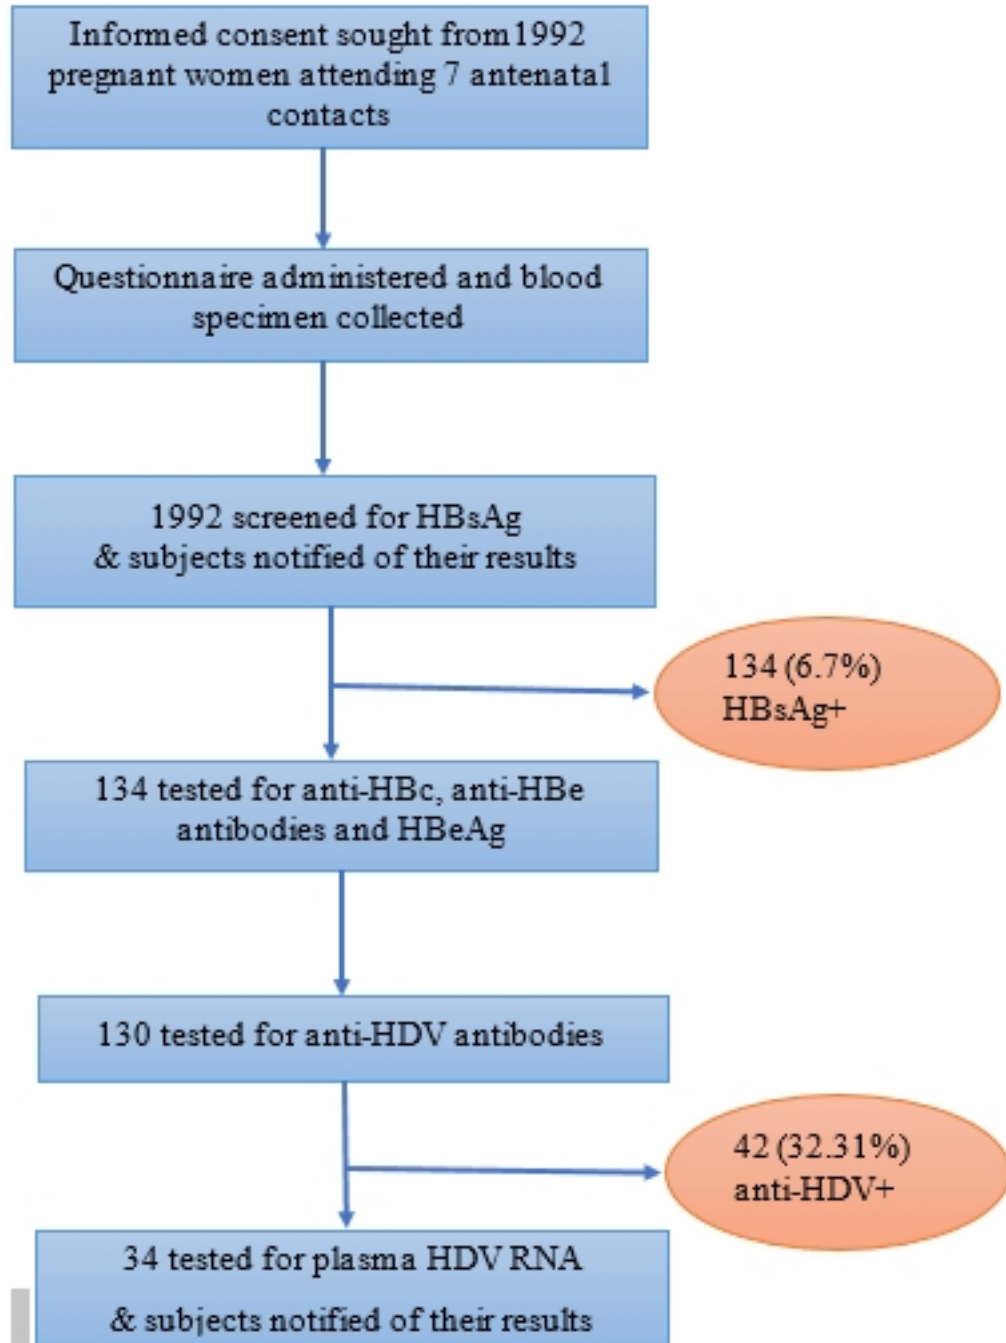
Informed consent sought from 1992 pregnant women attending 7 antenatal contacts

Questionnaire administered and blood specimen collected

1992 screened for HBsAg
& subjects notified of their results

134 (6.7%)
HBsAg+

134 tested for anti-HBc, anti-HBe antibodies and HBeAg

130 tested for anti-HDV antibodies

42 (32.31%)
anti-HDV+

34 tested for plasma HDV RNA

& subjects notified of their results